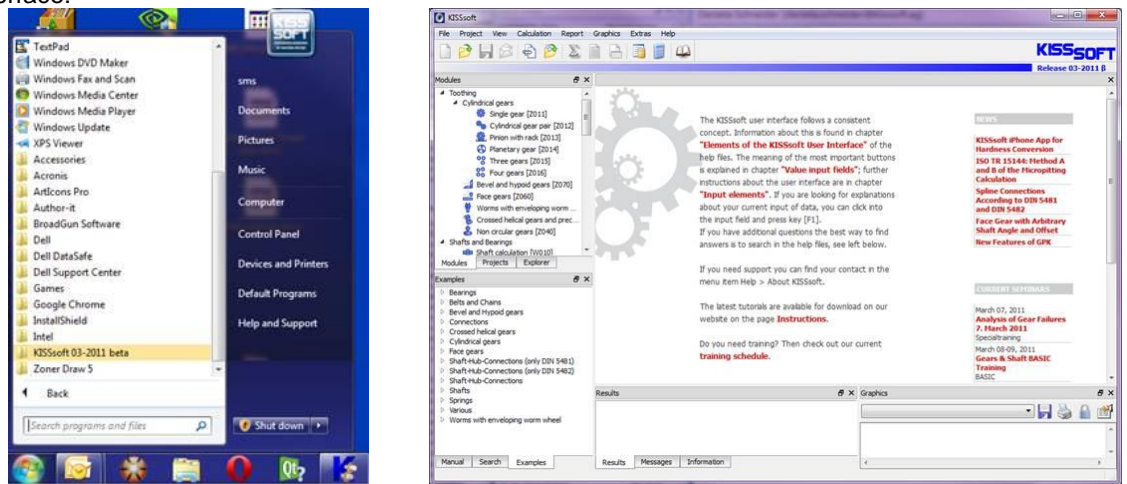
TextPad
Windows DVD Maker
Windows Fax and Scan
Windows Media Center
Windows Media Player
Windows Update
XPS Viewer
Accessories
Acronis
ArtIcons Pro
Author-it
BroadGun Software
Dell
Dell DataSafe
Dell Support Center
Games
Google Chrome
InstallShield
Intel
KISSsoft 03-2011 beta
Zoner Draw 5
Back
Search programs and files

sms
Documents
Pictures
Music
Computer
Control Panel
Devices and Printers
Default Programs
Help and Support
Shut down

KISSsoft
File Project View Calculation Report Graphics Extras Help
KISSSOFT
Release 03-2011 β

Modules
Toothing
Cylindrical gears
Single gear [2011]
Cylindrical gear pair [2012]
Pinion with rack [2013]
Planetary gear [2014]
Three gears [2015]
Four gears [2016]
Bevel and hypoid gears [2070]
Face gears [2060]
Worms with enveloping worm ...
Crossed helical gears and prec...
Non circular gears [2040]
Shafts and Bearings
Shaft calculation [W010]
Modules Projects Explorer

Examples
Bearings
Belts and Chains
Bevel and Hypoid gears
Connections
Crossed helical gears
Cylindrical gears
Face gears
Shaft-Hub-Connections (only DIN 5481)
Shaft-Hub-Connections (only DIN 5482)
Shaft-Hub-Connections
Shafts
Springs
Various
Worms with enveloping worm wheel
Manual Search Examples

The KISSsoft user interface follows a consistent concept. Information about this is found in chapter "Elements of the KISSsoft User Interface" of the help files. The meaning of the most important buttons is explained in chapter "Value input fields"; further instructions about the user interface are in chapter "Input elements". If you are looking for explanations about your current input of data, you can click into the input field and press key [F1].
If you have additional questions the best way to find answers is to search in the help files, see left below.

If you need support you can find your contact in the menu item Help > About KISSsoft.

The latest tutorials are available for download on our website on the page Instructions.

Do you need training? Then check out our current training schedule.

NEWS
KISSsoft iPhone App for Hardness Conversion
ISO TR 15144: Method A and B of the Micropitting Calculation
Spline Connections According to DIN 5481 and DIN 5482
Face Gear with Arbitrary Shaft Angle and Offset
New Features of GPK

CURRENT SEMINARS
March 07, 2011
Analysis of Gear Failures 7. March 2011
Specialtraining
March 08-09, 2011
Gears & Shaft BASIC Training
BASIC

Results
Results Messages Information
Graphics